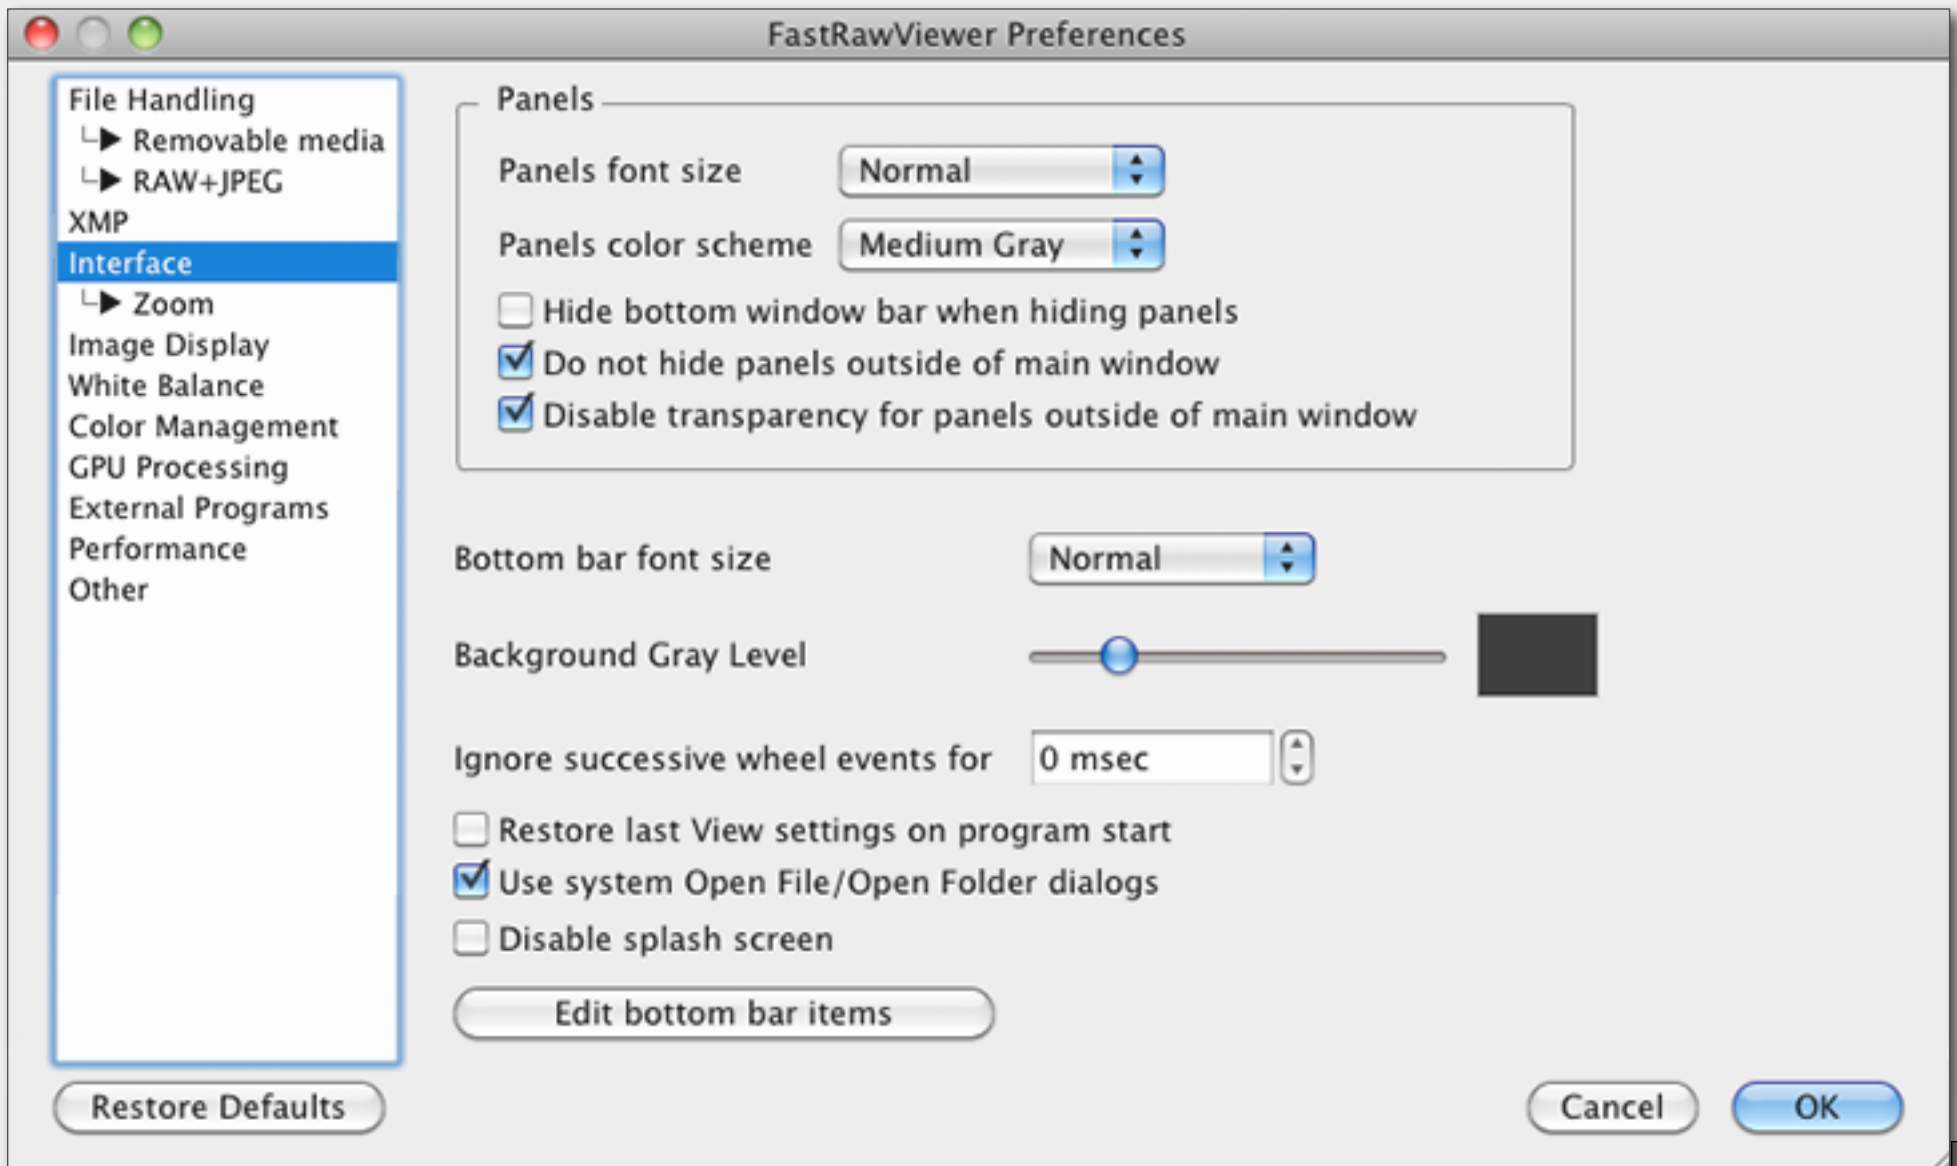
FastRawViewer Preferences

File Handling
└▶ Removable media
└▶ RAW+JPEG
XMP
Interface
└▶ Zoom
Image Display
White Balance
Color Management
GPU Processing
External Programs
Performance
Other

Panels

Panels font size Normal

Panels color scheme Medium Gray

Hide bottom window bar when hiding panels

Do not hide panels outside of main window

Disable transparency for panels outside of main window

Bottom bar font size Normal

Background Gray Level

Ignore successive wheel events for 0 msec

Restore last View settings on program start

Use system Open File/Open Folder dialogs

Disable splash screen

Edit bottom bar items

Restore Defaults

Cancel

OK